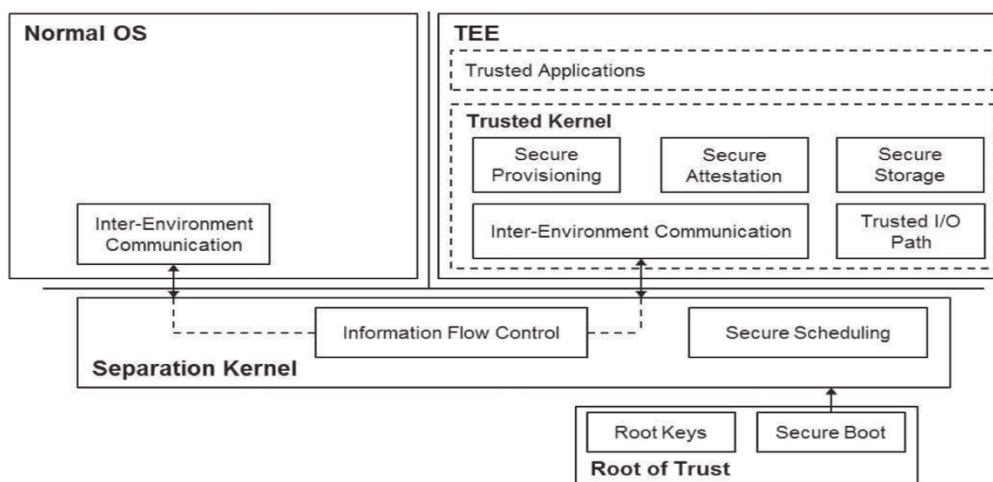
Normal OS

Inter-Environment Communication

TEE

Trusted Applications

Trusted Kernel

Secure Provisioning

Secure Attestation

Secure Storage

Inter-Environment Communication

Trusted I/O Path

Information Flow Control

Secure Scheduling

Separation Kernel

Root Keys

Secure Boot

Root of Trust